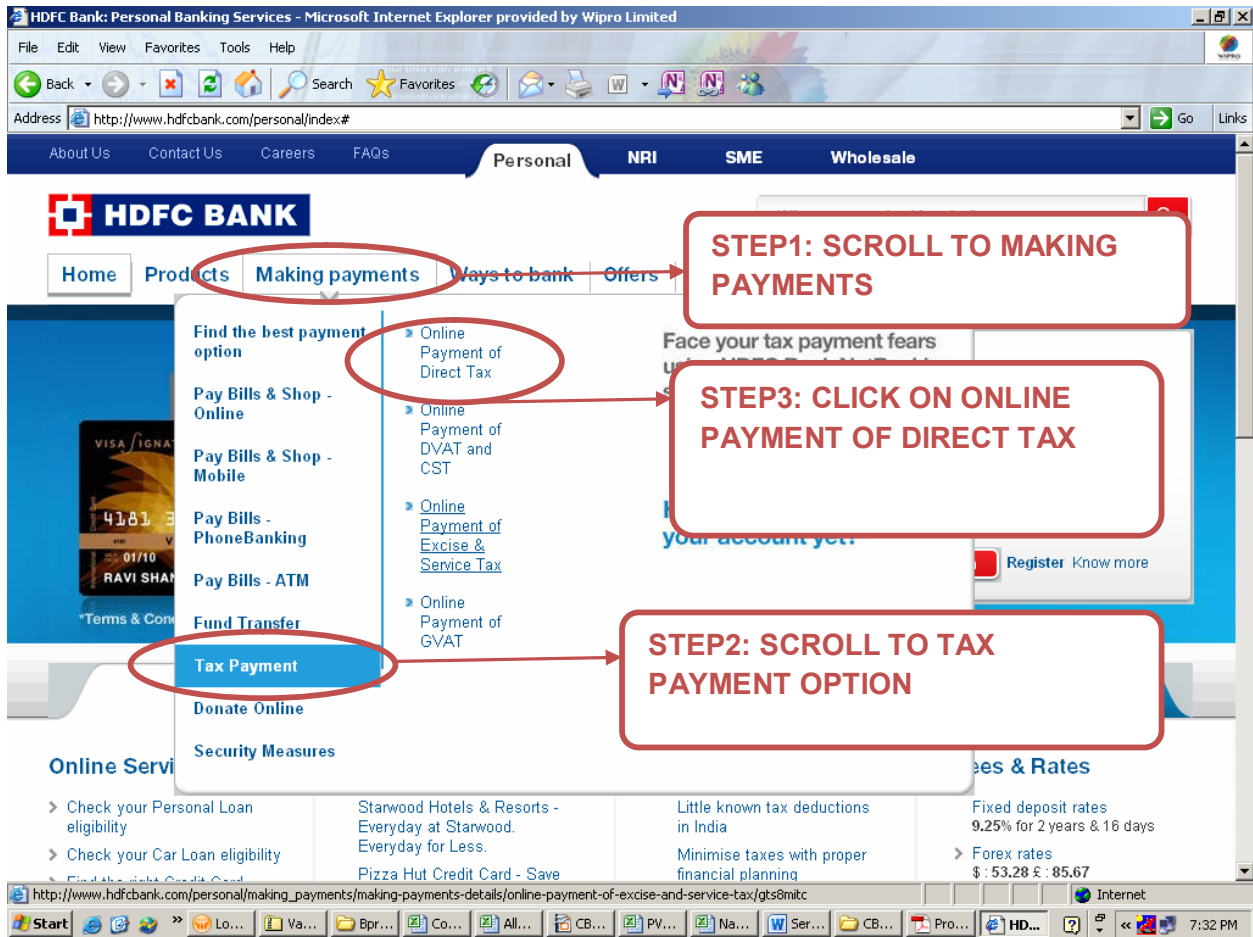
HDFC Bank: Personal Banking Services - Microsoft Internet Explorer provided by Wipro Limited

File Edit View Favorites Tools Help

Back Search Favorites

Address http://www.hdfcbank.com/personal/index# Go Links

About Us Contact Us Careers FAQs Personal NRI SME Wholesale

HDFC BANK

Home Products Making payments Ways to bank Offers

STEP1: SCROLL TO MAKING PAYMENTS

Find the best payment option

Pay Bills & Shop - Online

Pay Bills & Shop - Mobile

Pay Bills - PhoneBanking

Pay Bills - ATM

Fund Transfer

Tax Payment

Donate Online

Security Measures

Online Payment of Direct Tax

Online Payment of DVAT and CST

Online Payment of Excise & Service Tax

Online Payment of GVAT

Face your tax payment fears

STEP3: CLICK ON ONLINE PAYMENT OF DIRECT TAX

your account yet?

Register Know more

STEP2: SCROLL TO TAX PAYMENT OPTION

4181

01/10

RAVI SHAN

*Terms & Con

Online Servi

ees & Rates

Check your Personal Loan eligibility

Check your Car Loan eligibility

Starwood Hotels & Resorts - Everyday at Starwood. Everyday for Less.

Pizza Hut Credit Card - Save

Little known tax deductions in India

Minimise taxes with proper financial planning

Fixed deposit rates
9.25% for 2 years & 16 days

Forex rates
$ : 53.28 £ : 85.67

http://www.hdfcbank.com/personal/making_payments/making-payments-details/online-payment-of-excise-and-service-tax/gts8mitc

Internet

Start Lo... Va... Bpr... Co... All... CB... PV... Na... Ser... CB... Pro... HD... 7:32 PM